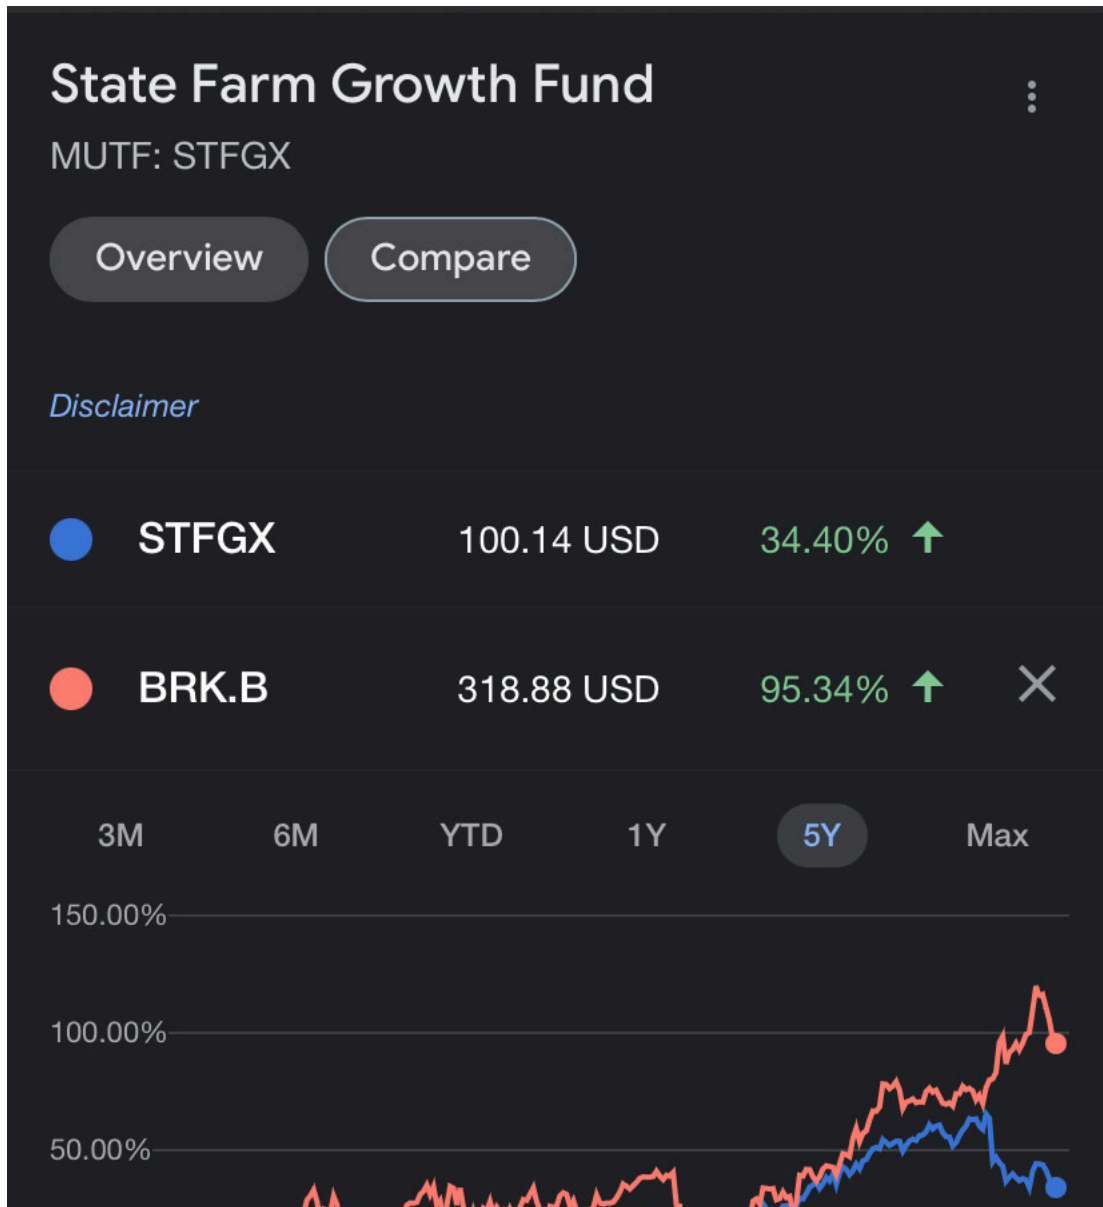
State Farm Growth Fund
MUTF: STFGX

Overview
Compare

Disclaimer

| | | | |
|---|---|---|---|
| STFGX | 100.14 USD | 34.40% | |
| BRK.B | 318.88 USD | 95.34% | × |

3M 6M YTD 1Y 5Y Max

150.00%
100.00%
50.00%